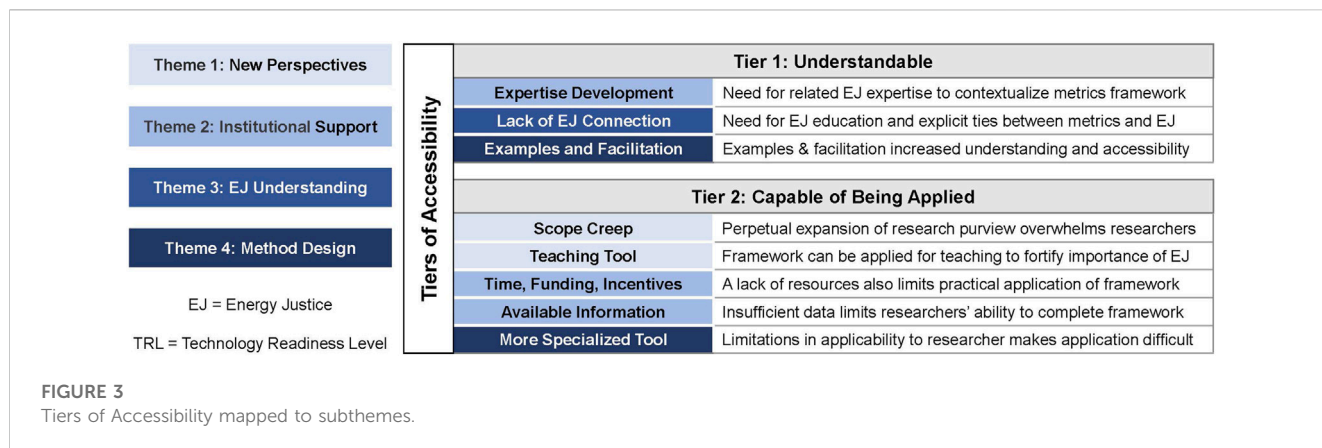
Theme 1: New Perspectives

Theme 2: Institutional Support

Theme 3: EJ Understanding

Theme 4: Method Design

EJ = Energy Justice

TRL = Technology Readiness Level

Tiers of Accessibility

| Tier 1: Understandable | |
|---|---|
| Expertise Development | Need for related EJ expertise to contextualize metrics framework |
| Lack of EJ Connection | Need for EJ education and explicit ties between metrics and EJ |
| Examples and Facilitation | Examples & facilitation increased understanding and accessibility |

| Tier 2: Capable of Being Applied | |
|---|---|
| Scope Creep | Perpetual expansion of research purview overwhelms researchers |
| Teaching Tool | Framework can be applied for teaching to fortify importance of EJ |
| Time, Funding, Incentives | A lack of resources also limits practical application of framework |
| Available Information | Insufficient data limits researchers' ability to complete framework |
| More Specialized Tool | Limitations in applicability to researcher makes application difficult |

FIGURE 3
Tiers of Accessibility mapped to subthemes.